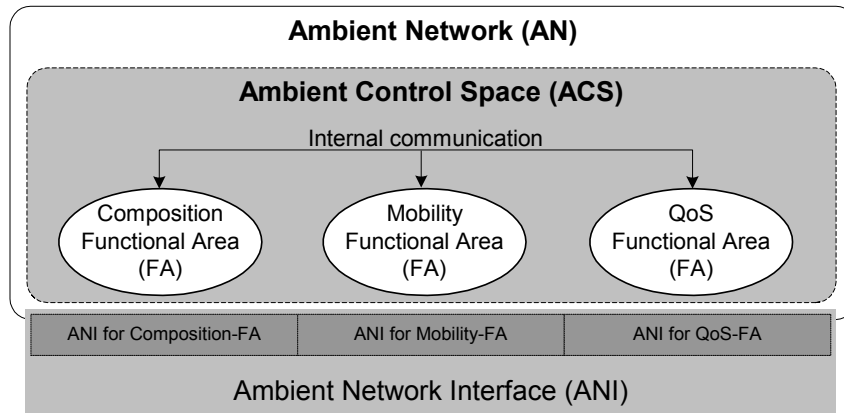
Ambient Network (AN)

Ambient Control Space (ACS)

Internal communication

Composition Functional Area (FA)

Mobility Functional Area (FA)

QoS Functional Area (FA)

| ANI for Composition-FA | ANI for Mobility-FA | ANI for QoS-FA |
|---|---|---|

Ambient Network Interface (ANI)